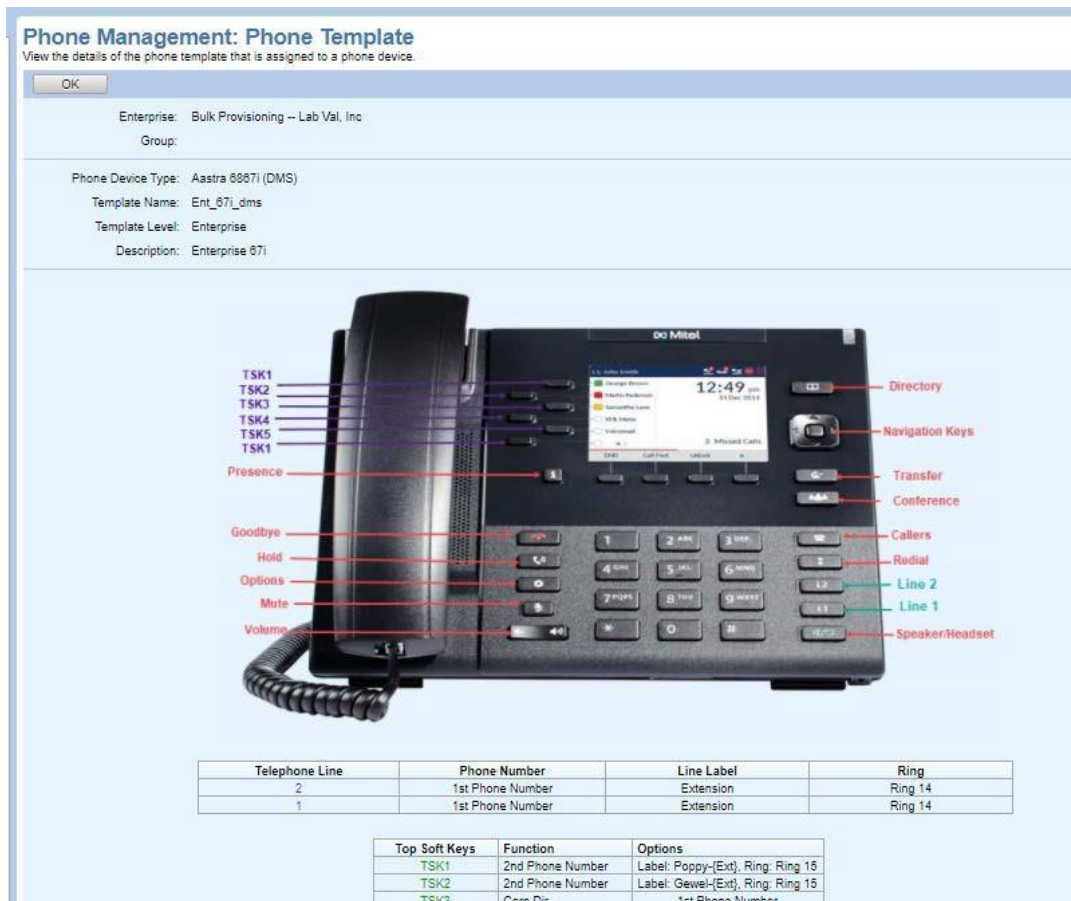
Phone Management: Phone Template
View the details of the phone template that is assigned to a phone device.

OK

Enterprise: Bulk Provisioning -- Lab Val, Inc
Group:

Phone Device Type: Aastra 6867i (DMS)
Template Name: Ent_67i_dms
Template Level: Enterprise
Description: Enterprise 67i

Mitel

12:49 pm

3 Missed Calls

TSK1
TSK2
TSK3
TSK4
TSK5
TSK1
Presence
Goodbye
Hold
Options
Mute
Volume
Directory
Navigation Keys
Transfer
Conference
Callers
Redial
Line 2
Line 1
Speaker/Headset

| Telephone Line | Phone Number | Line Label | Ring |
|---|---|---|---|
| 2 | 1st Phone Number | Extension | Ring 14 |
| 1 | 1st Phone Number | Extension | Ring 14 |

| Top Soft Keys | Function | Options |
|---|---|---|
| TSK1 | 2nd Phone Number | Label: Poppy-{Ext}, Ring: Ring 15 |
| TSK2 | 2nd Phone Number | Label: Gewel-{Ext}, Ring: Ring 15 |
| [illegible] | Corp Dir | 1st Phone Number |